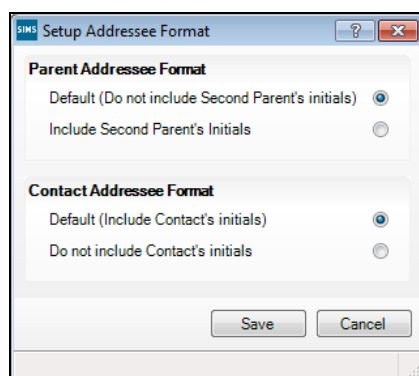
SIMS Setup Addressee Format ? ✕

Parent Addressee Format

Default (Do not include Second Parent's initials)

Include Second Parent's Initials

Contact Addressee Format

Default (Include Contact's initials)

Do not include Contact's initials

Save Cancel